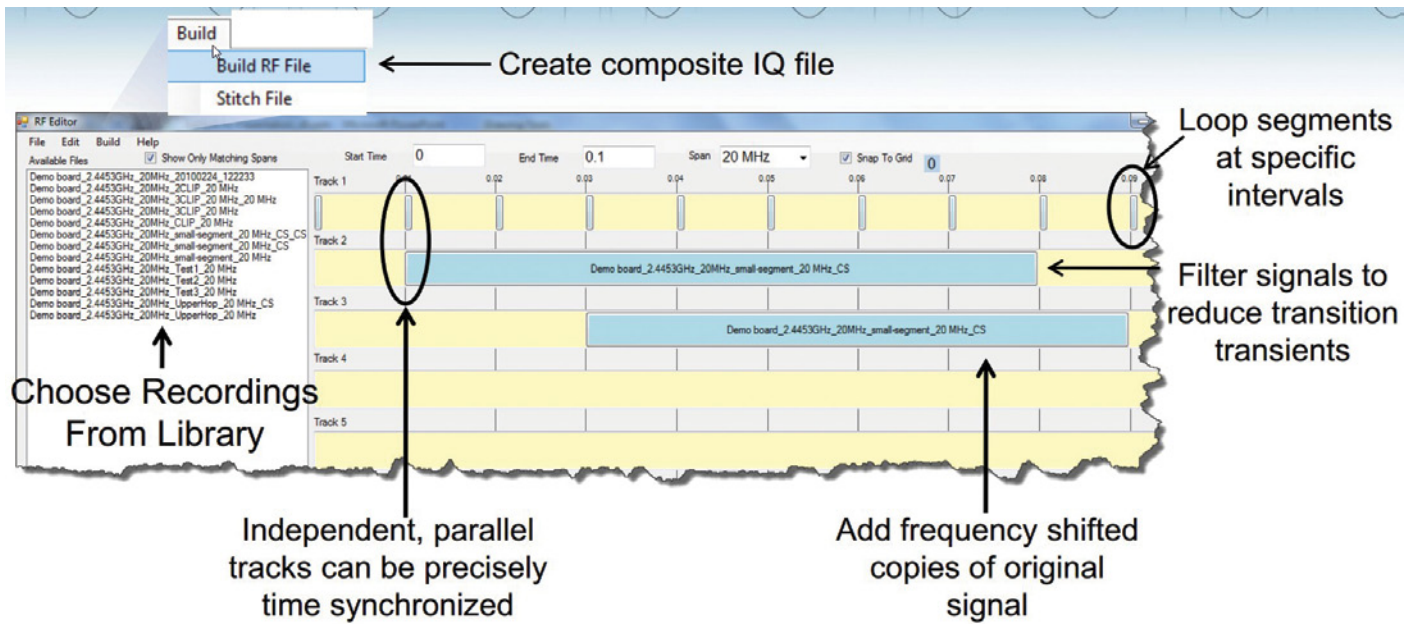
Build
Build RF File
Stitch File
Create composite IQ file

RF Editor
File Edit Build Help
Available Files
Show Only Matching Spans
Start Time 0
End Time 0.1
Span 20 MHz
Snap To Grid
0

Demo board_2.4453GHz_20MHz_20100224_122233
Demo board_2.4453GHz_20MHz_2CLIP_20 MHz
Demo board_2.4453GHz_20MHz_3CLIP_20 MHz_20 MHz
Demo board_2.4453GHz_20MHz_3CLIP_20 MHz
Demo board_2.4453GHz_20MHz_CLIP_20 MHz
Demo board_2.4453GHz_20MHz_small-segment_20 MHz_CS_CS
Demo board_2.4453GHz_20MHz_small-segment_20 MHz_CS
Demo board_2.4453GHz_20MHz_small-segment_20 MHz
Demo board_2.4453GHz_20MHz_Test1_20 MHz
Demo board_2.4453GHz_20MHz_Test2_20 MHz
Demo board_2.4453GHz_20MHz_Test3_20 MHz
Demo board_2.4453GHz_20MHz_UpperHop_20 MHz_CS
Demo board_2.4453GHz_20MHz_UpperHop_20 MHz

Track 1
0.01 0.02 0.03 0.04 0.05 0.06 0.07 0.08 0.09
Track 2
Demo board_2.4453GHz_20MHz_small-segment_20 MHz_CS
Track 3
Demo board_2.4453GHz_20MHz_small-segment_20 MHz_CS
Track 4
Track 5

Loop segments at specific intervals

Filter signals to reduce transition transients

Choose Recordings From Library

Independent, parallel tracks can be precisely time synchronized

Add frequency shifted copies of original signal